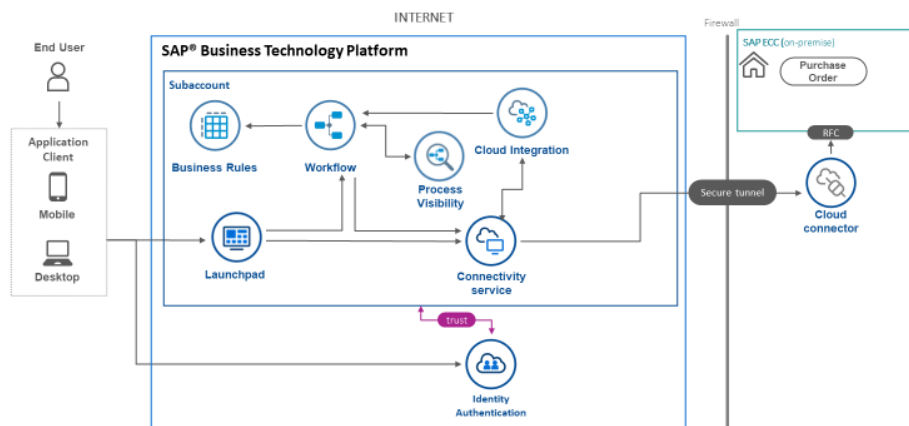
INTERNET

Firewall

End User

Application Client

Mobile

Desktop

SAP® Business Technology Platform

Subaccount

Business Rules

Workflow

Cloud Integration

Process Visibility

Launchpad

Connectivity service

trust

Identity Authentication

Secure tunnel

Cloud connector

RFC

SAP ECC (on-premise)

Purchase Order